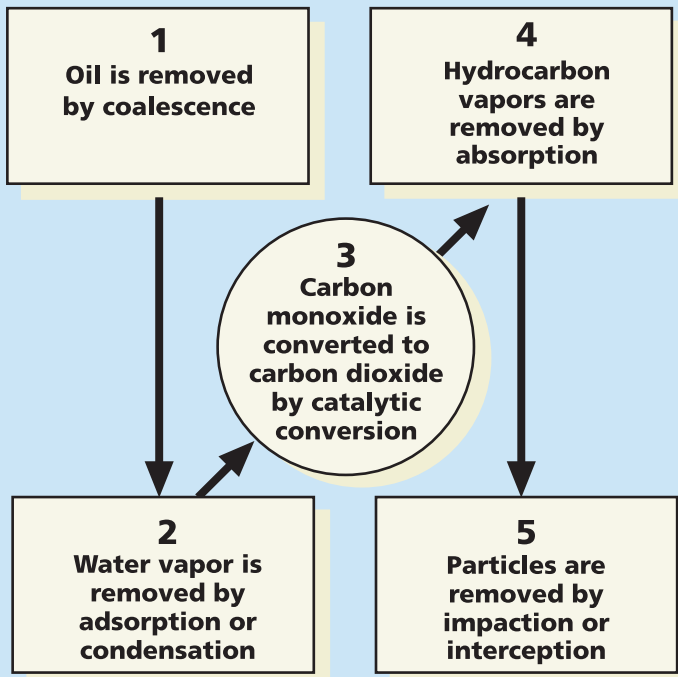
1
Oil is removed by coalescence

2
Water vapor is removed by adsorption or condensation

3
Carbon monoxide is converted to carbon dioxide by catalytic conversion

4
Hydrocarbon vapors are removed by absorption

5
Particles are removed by impaction or interception